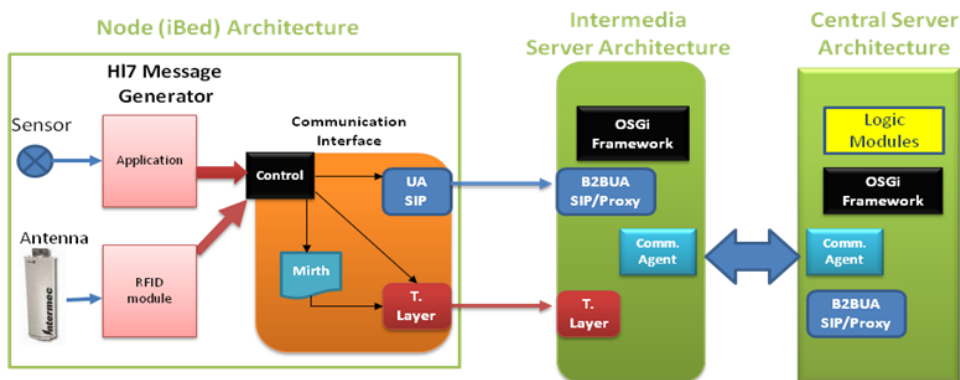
Node (iBed) Architecture

Intermedia Server Architecture

Central Server Architecture

Hl7 Message Generator

Sensor

Application

Antenna

RFID module

Intermec

Communication Interface

Control

UA SIP

Mirth

T. Layer

OSGi Framework

B2BUA SIP/Proxy

Comm. Agent

T. Layer

Logic Modules

OSGi Framework

Comm. Agent

B2BUA SIP/Proxy